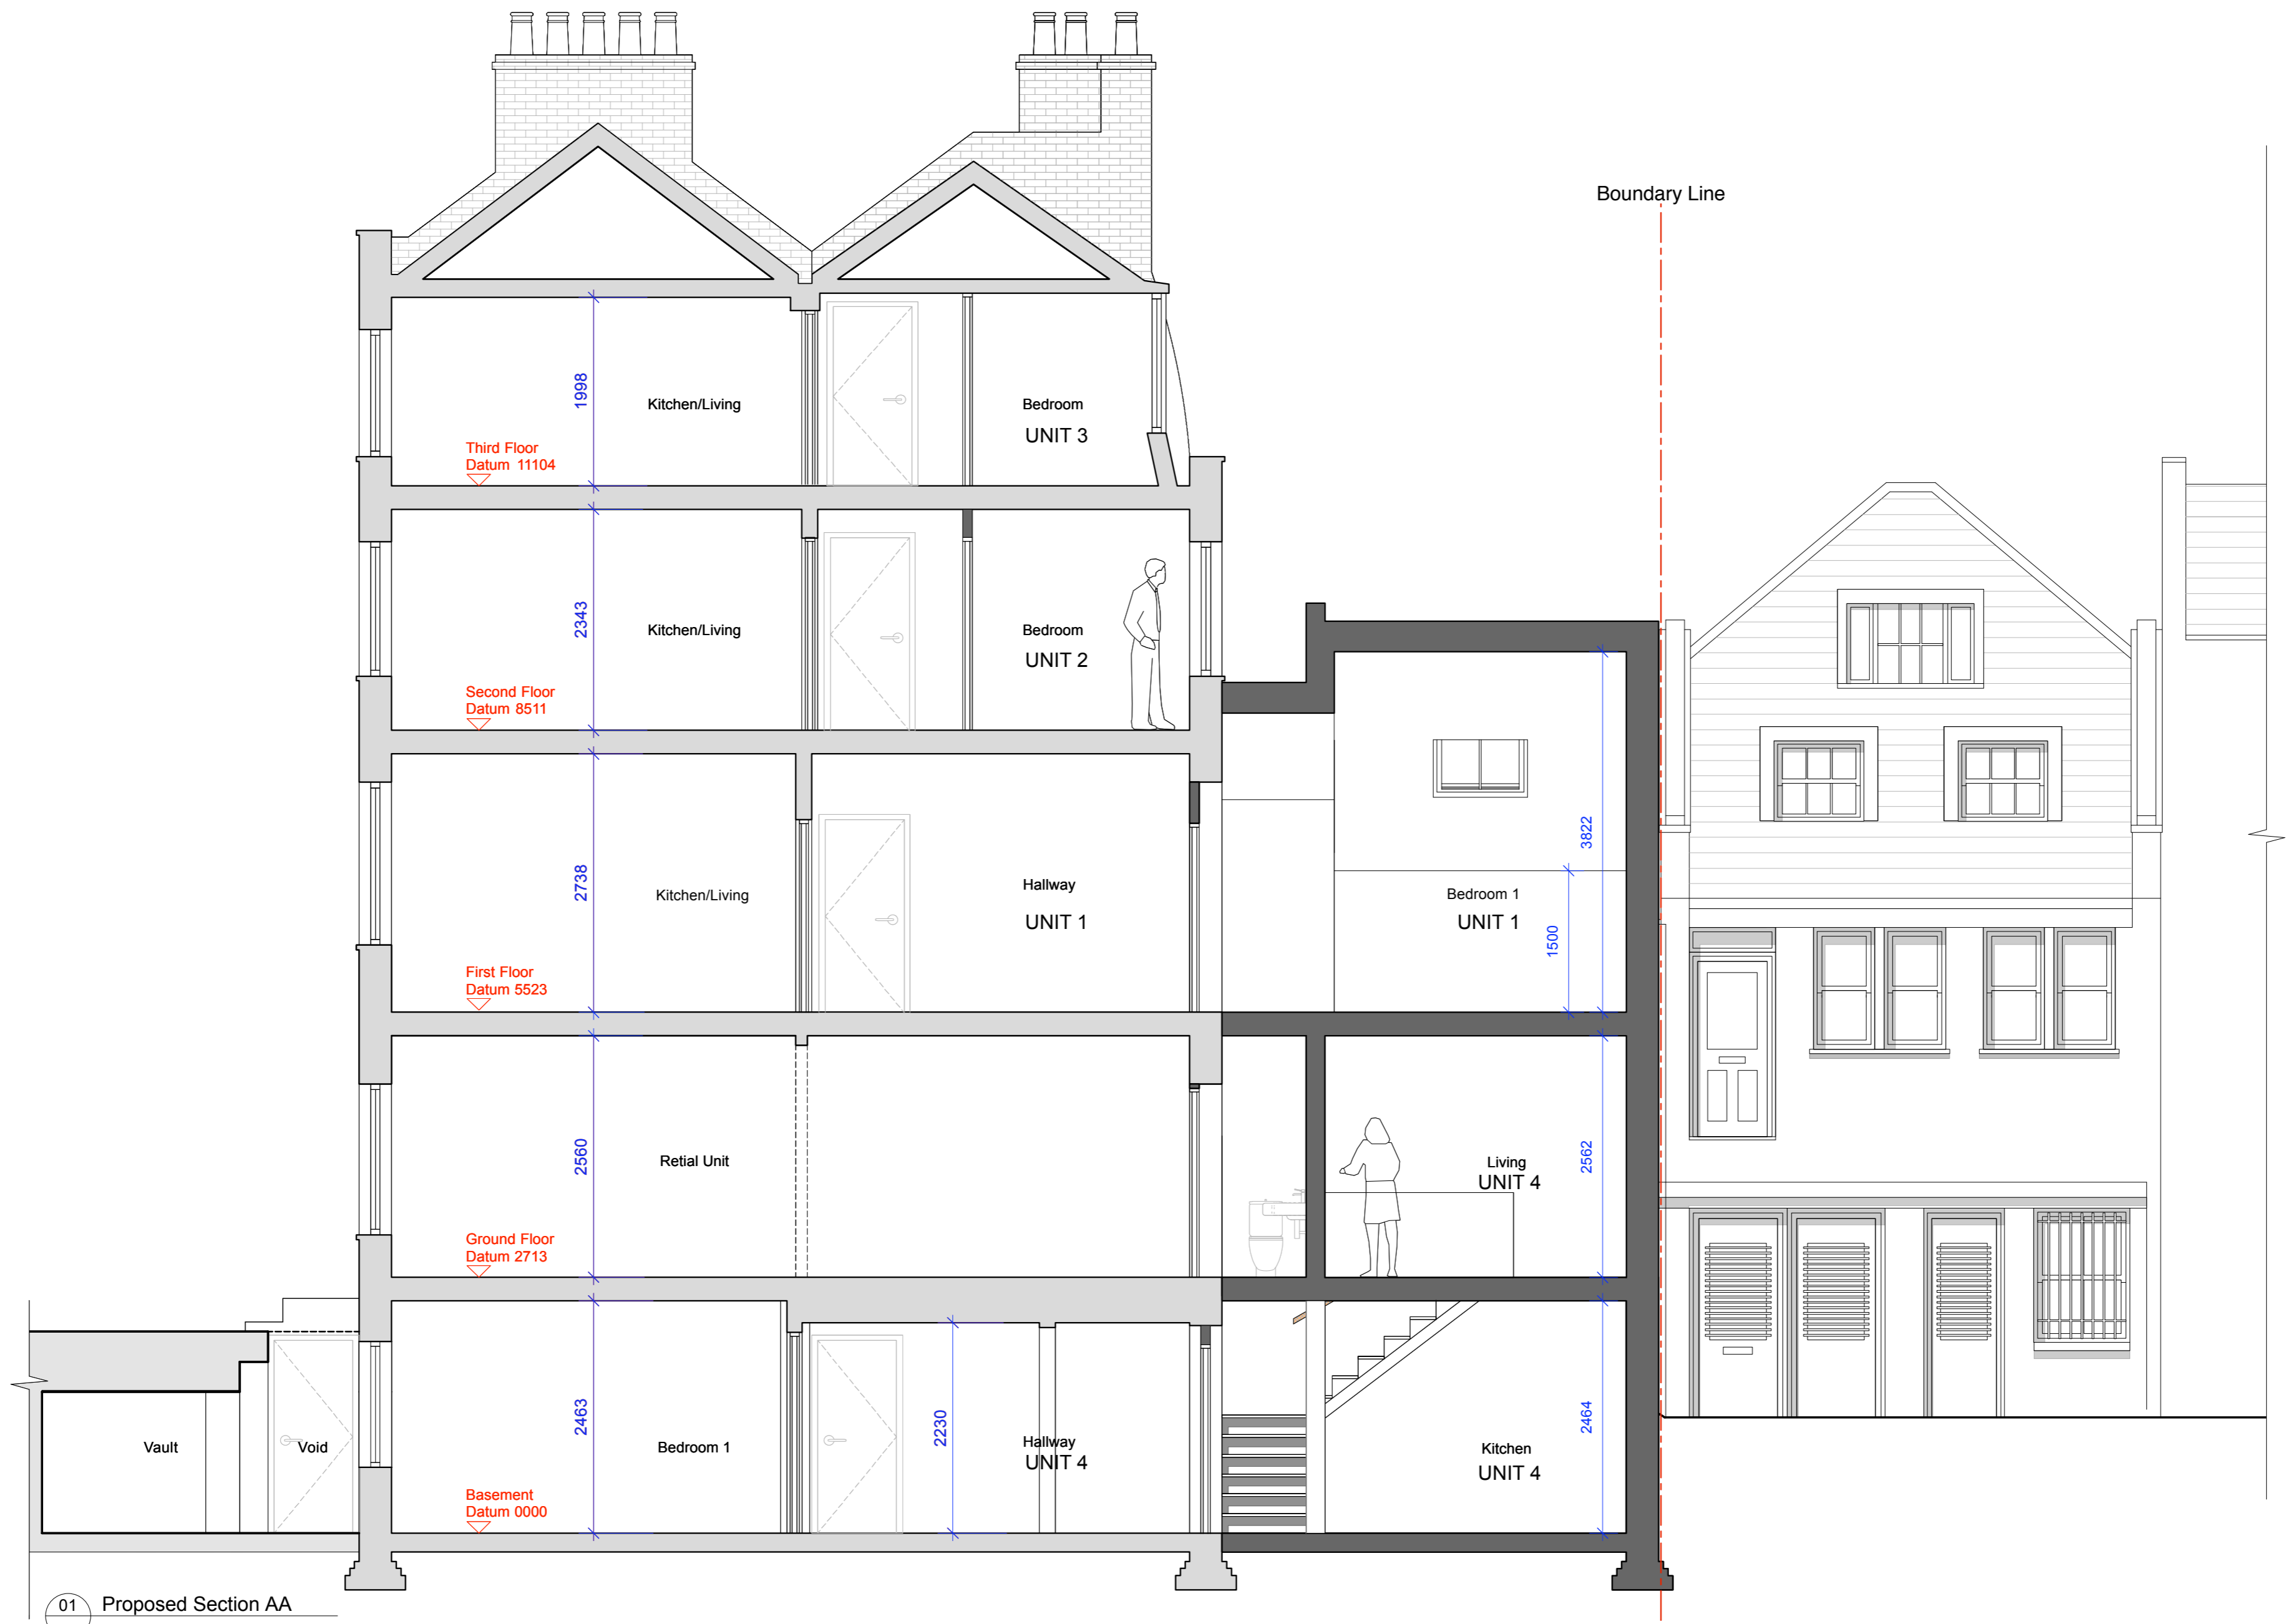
Boundary Line

1998
Kitchen/Living
Bedroom
UNIT 3
Third Floor
Datum 11104

2343
Kitchen/Living
Bedroom
UNIT 2
Second Floor
Datum 8511

2738
Kitchen/Living
Hallway
UNIT 1
First Floor
Datum 5523

3822
Bedroom 1
UNIT 1
1500

2560
Retial Unit
Ground Floor
Datum 2713

Living
UNIT 4
2562

Vault
Void
2463
Bedroom 1
2230
Hallway
UNIT 4
Basement
Datum 0000

Kitchen
UNIT 4
2464

01 Proposed Section AA